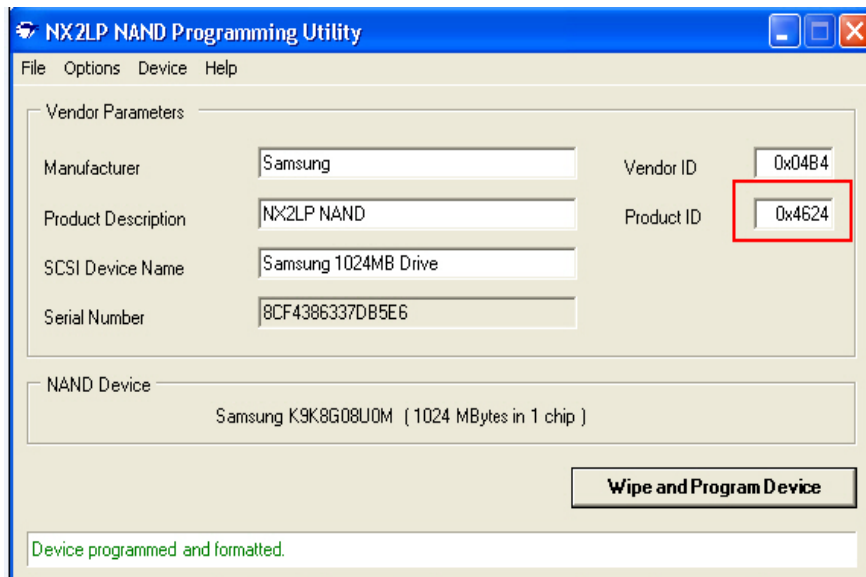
NX2LP NAND Programming Utility

File Options Device Help

Vendor Parameters

Manufacturer Samsung

Product Description NX2LP NAND

SCSI Device Name Samsung 1024MB Drive

Serial Number 8CF4386337DB5E6

Vendor ID 0x04B4

Product ID 0x4624

NAND Device

Samsung K9K8G08U0M ( 1024 MBytes in 1 chip )

Wipe and Program Device

Device programmed and formatted.